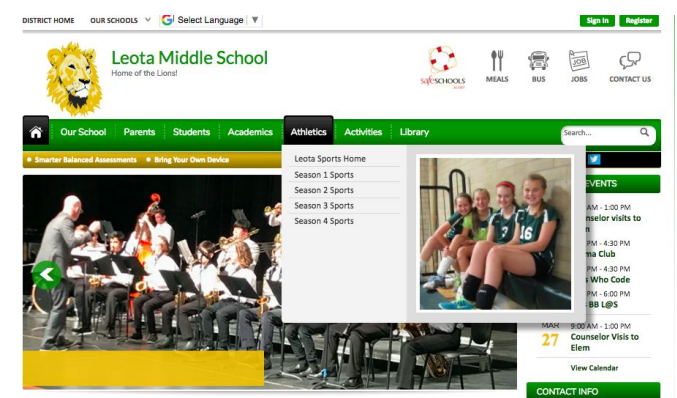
DISTRICT HOME OUR SCHOOLS Select Language

Sign In Register

Leota Middle School
Home of the Lions!

SAFESCHOOLS ALERT MEALS BUS JOBS CONTACT US

Our School Parents Students Academics Athletics Activities Library

Search...

• Smarter Balanced Assessments • Bring Your Own Device

Leota Sports Home
Season 1 Sports
Season 2 Sports
Season 3 Sports
Season 4 Sports

EVENTS

AM - 1:00 PM
Counselor visits to
n

PM - 4:30 PM
ma Club

PM - 4:30 PM
s Who Code

PM - 6:00 PM
BB L@S

MAR 27 9:00 AM - 1:00 PM
Counselor Visis to Elem

View Calendar

CONTACT INFO